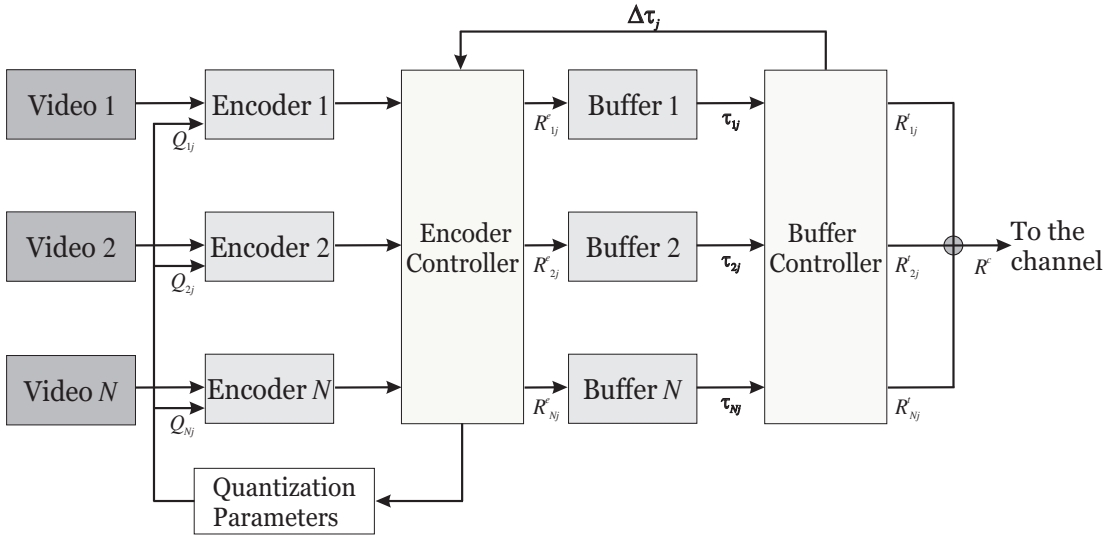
$\Delta\tau_j$

Video 1

Encoder 1

$Q_{1j}$

$R^e_{1j}$

Buffer 1

$\tau_{1j}$

$R^t_{1j}$

Video 2

Encoder 2

$Q_{2j}$

Encoder Controller

$R^e_{2j}$

Buffer 2

$\tau_{2j}$

Buffer Controller

$R^t_{2j}$

$R^c$

To the channel

Video $N$

Encoder $N$

$Q_{Nj}$

$R^e_{Nj}$

Buffer $N$

$\tau_{Nj}$

$R^t_{Nj}$

Quantization Parameters